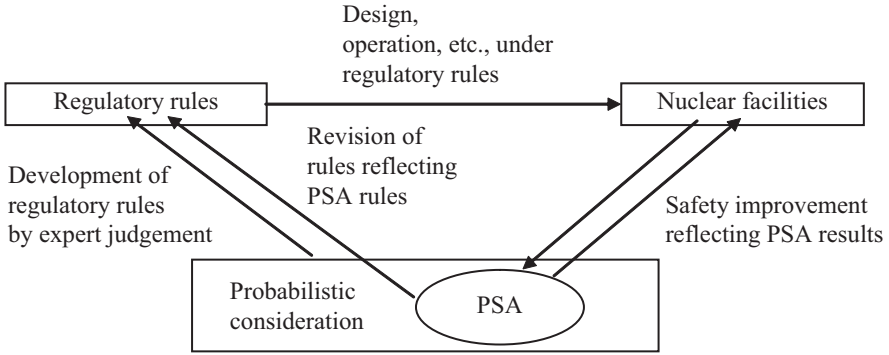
Design, operation, etc., under regulatory rules

Regulatory rules

Nuclear facilities

Revision of rules reflecting PSA rules

Development of regulatory rules by expert judgement

Safety improvement reflecting PSA results

Probabilistic consideration

PSA